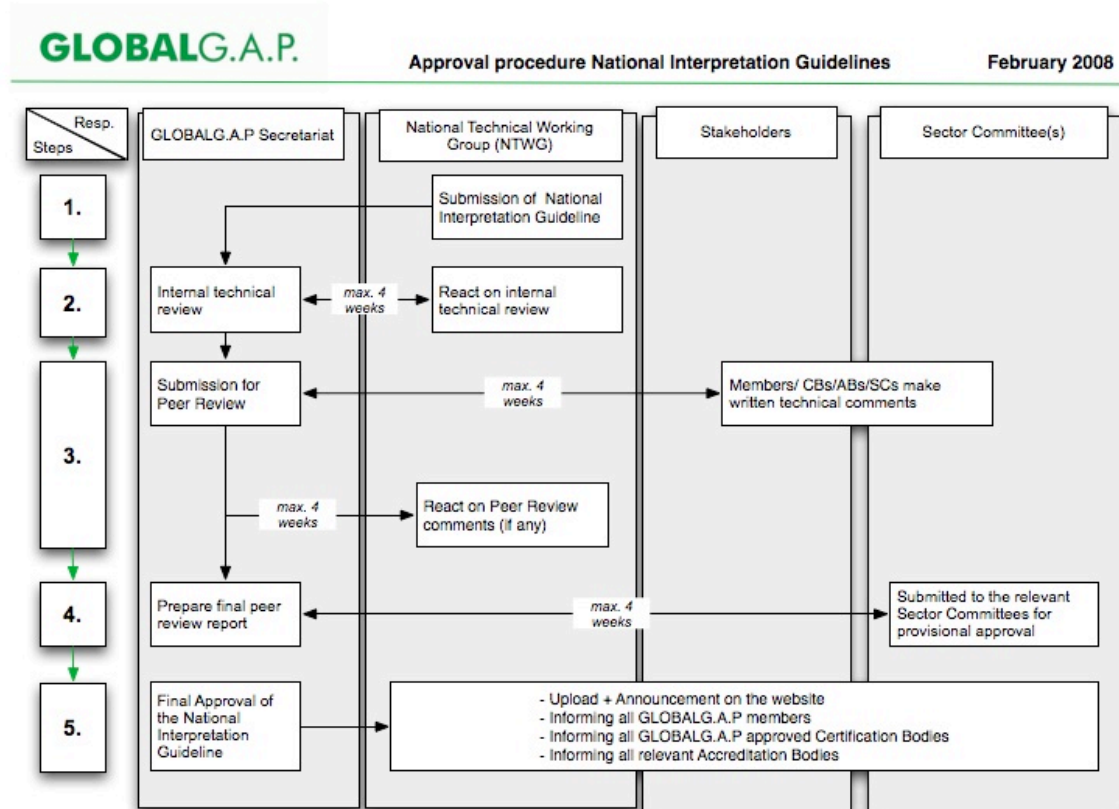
GLOBALG.A.P.

Approval procedure National Interpretation Guidelines

February 2008

Resp.
Steps

GLOBALG.A.P Secretariat

National Technical Working Group (NTWG)

Stakeholders

Sector Committee(s)

1.

Submission of National Interpretation Guideline

2.

Internal technical review

max. 4 weeks

React on internal technical review

3.

Submission for Peer Review

max. 4 weeks

Members/ CBs/ABs/SCs make written technical comments

max. 4 weeks

React on Peer Review comments (if any)

4.

Prepare final peer review report

max. 4 weeks

Submitted to the relevant Sector Committees for provisional approval

5.

Final Approval of the National Interpretation Guideline

- Upload + Announcement on the website
- Informing all GLOBALG.A.P members
- Informing all GLOBALG.A.P approved Certification Bodies
- Informing all relevant Accreditation Bodies